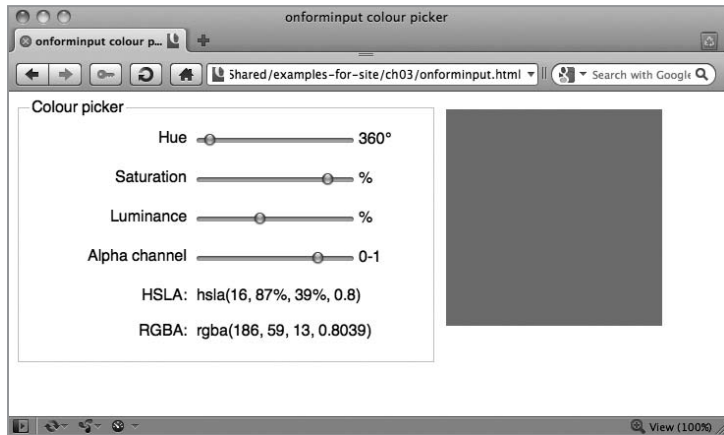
onforminput colour picker

onforminput colour p...

Shared/examples-for-site/ch03/onforminput.html

Search with Google

Colour picker

Hue 360°

Saturation %

Luminance %

Alpha channel 0-1

HSLA: hsla(16, 87%, 39%, 0.8)

RGBA: rgba(186, 59, 13, 0.8039)

View (100%)